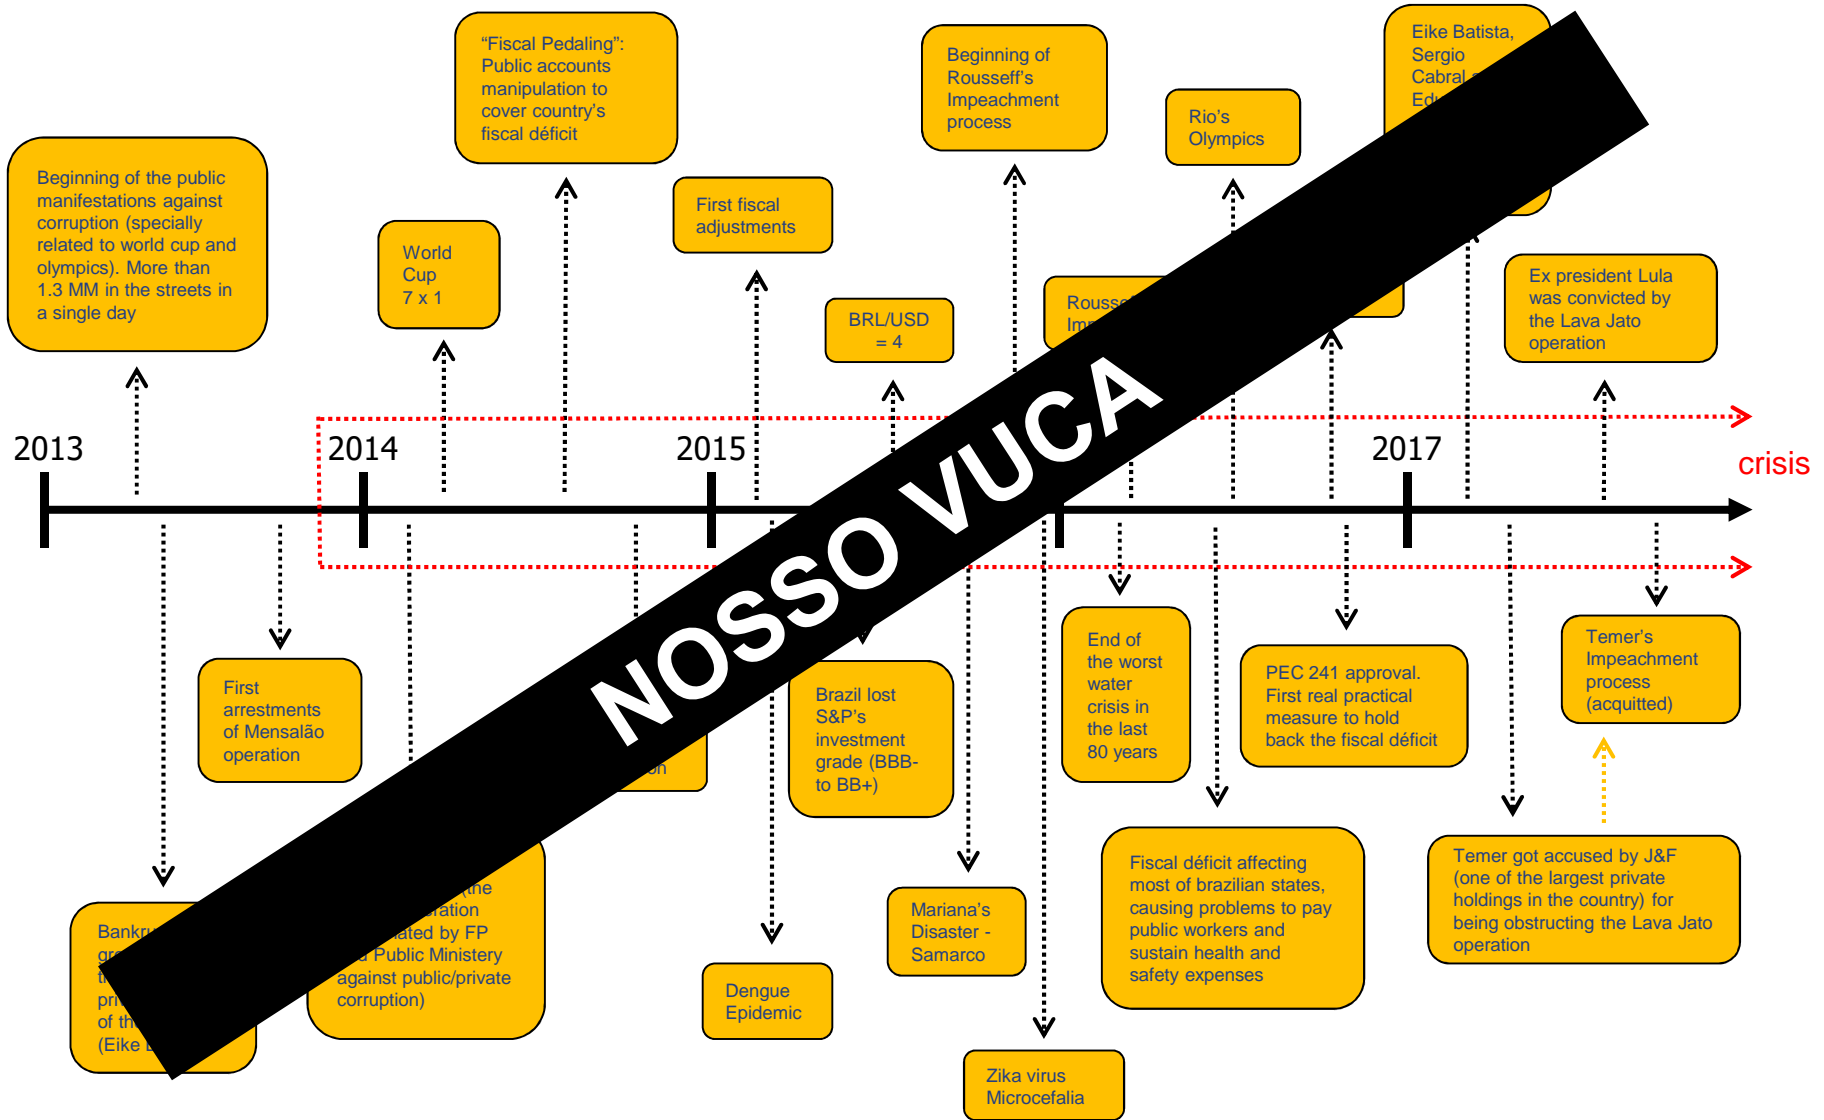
Beginning of the public manifestations against corruption (specially related to world cup and olympics). More than 1.3 MM in the streets in a single day

World Cup 7 x 1

"Fiscal Pedaling": Public accounts manipulation to cover country's fiscal déficit

First fiscal adjustments

BRL/USD = 4

Beginning of Rousseff's Impeachment process

Rio's Olympics

Eike Batista, Sergio Cabral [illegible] Ed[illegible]

Rouss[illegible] Im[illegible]

Ex president Lula was convicted by the Lava Jato operation

2013

2014

2015

2017

crisis

NOSSO VUCA

First arrestments of Mensalão operation

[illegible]on

Brazil lost S&P's investment grade (BBB- to BB+)

End of the worst water crisis in the last 80 years

PEC 241 approval. First real practical measure to hold back the fiscal déficit

Temer's Impeachment process (acquitted)

Bankru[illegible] gr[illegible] t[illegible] pri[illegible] of th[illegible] (Eike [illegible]

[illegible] (the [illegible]eration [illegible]ated by FP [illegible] Public Ministery against public/private corruption)

Dengue Epidemic

Mariana's Disaster - Samarco

Zika virus Microcefalia

Fiscal déficit affecting most of brazilian states, causing problems to pay public workers and sustain health and safety expenses

Temer got accused by J&F (one of the largest private holdings in the country) for being obstructing the Lava Jato operation